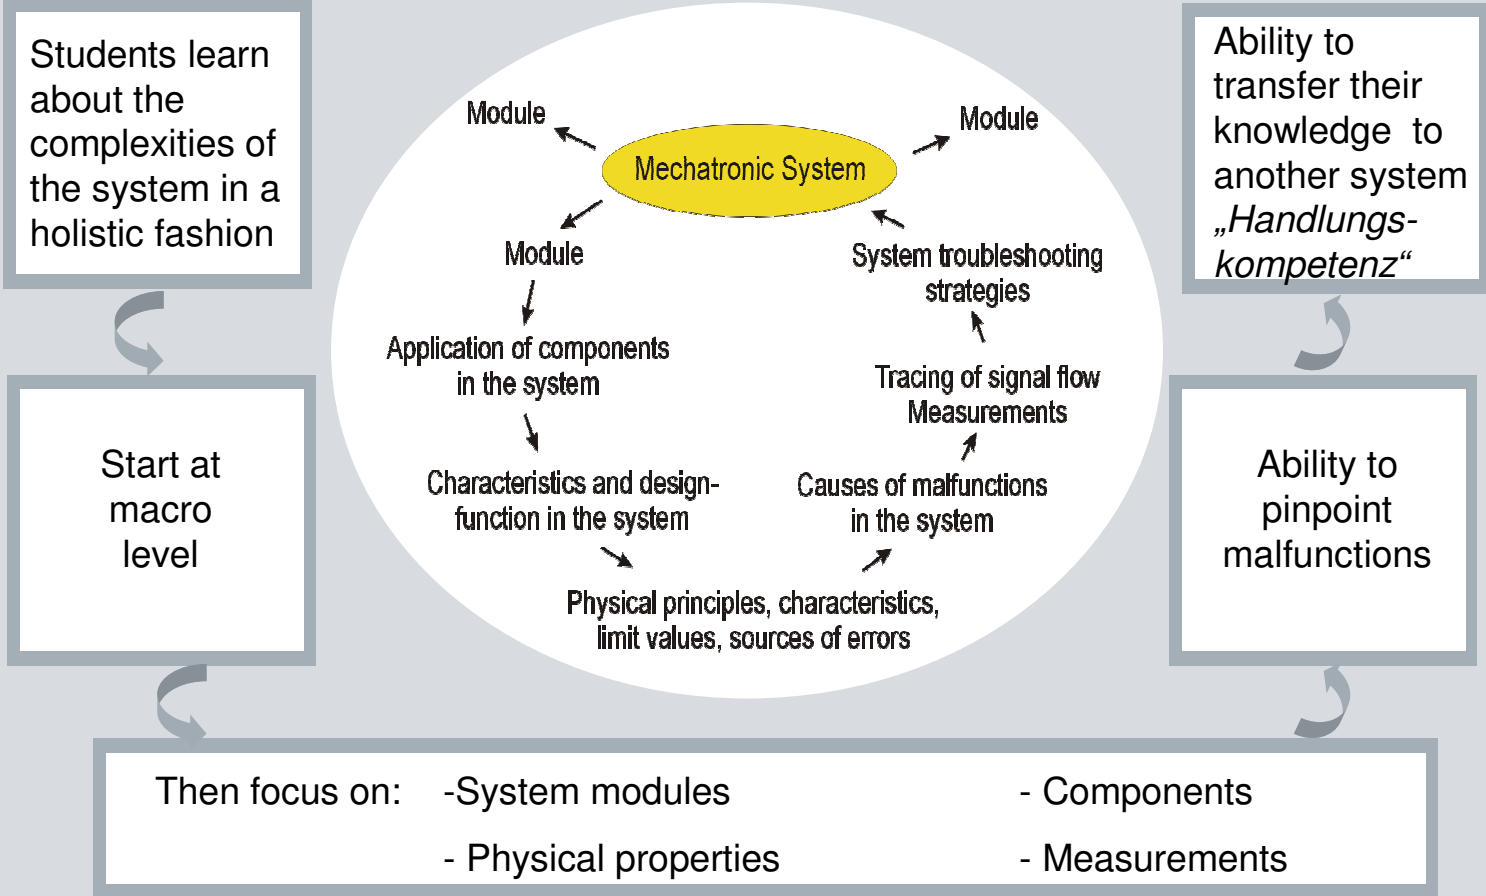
Students learn about the complexities of the system in a holistic fashion

Module

Mechatronic System

Module

Module

System troubleshooting strategies

Application of components in the system

Tracing of signal flow Measurements

Characteristics and design-function in the system

Causes of malfunctions in the system

Physical principles, characteristics, limit values, sources of errors

Ability to transfer their knowledge to another system „Handlungs-kompetenz“

Start at macro level

Ability to pinpoint malfunctions

Then focus on: -System modules - Components

- Physical properties - Measurements